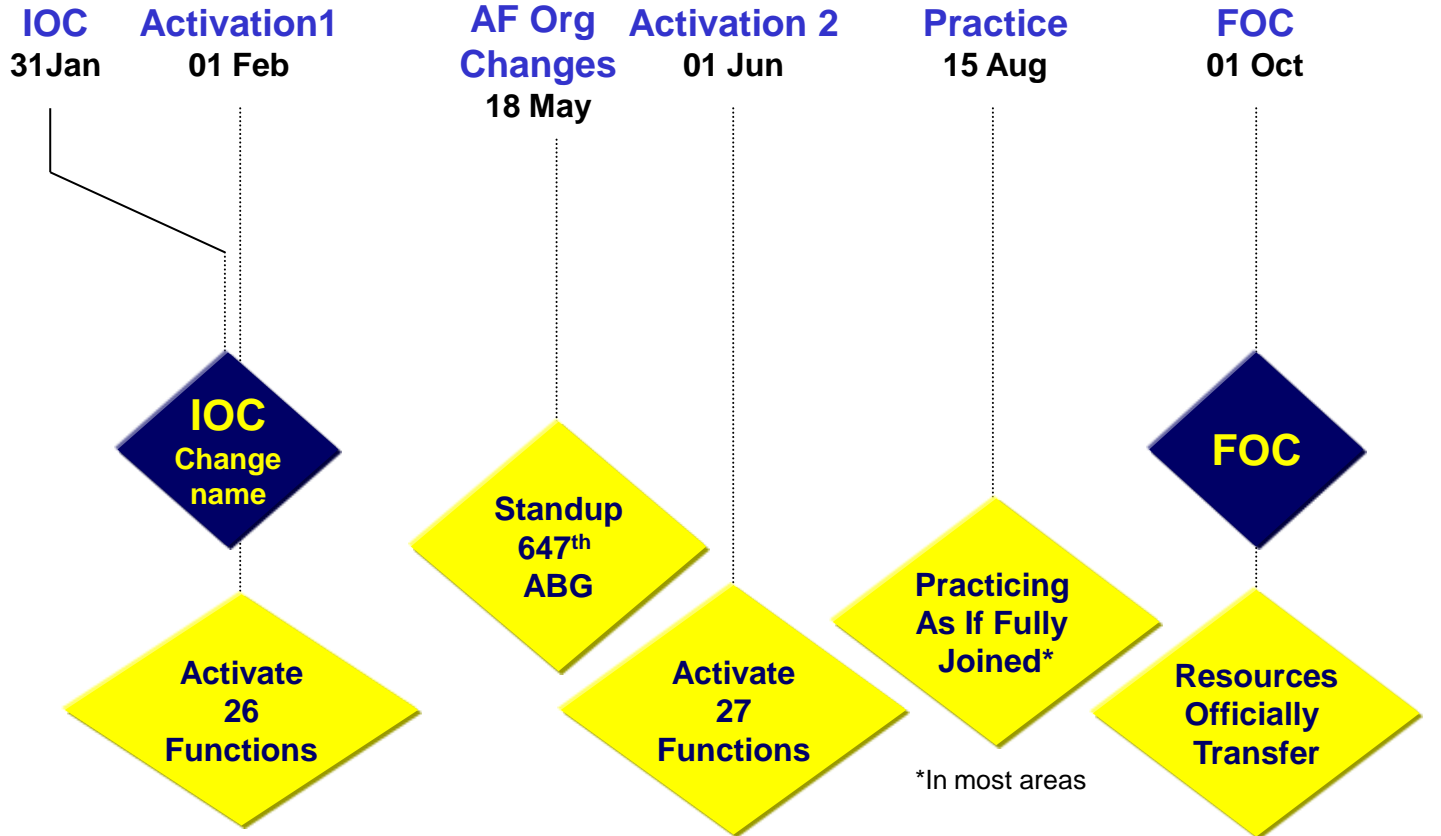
IOC
31Jan

Activation1
01 Feb

AF Org Changes
18 May

Activation 2
01 Jun

Practice
15 Aug

FOC
01 Oct

IOC
Change name

Activate 26 Functions

Standup $647^{th}$ ABG

Activate 27 Functions

Practicing As If Fully Joined*

*In most areas

FOC

Resources Officially Transfer